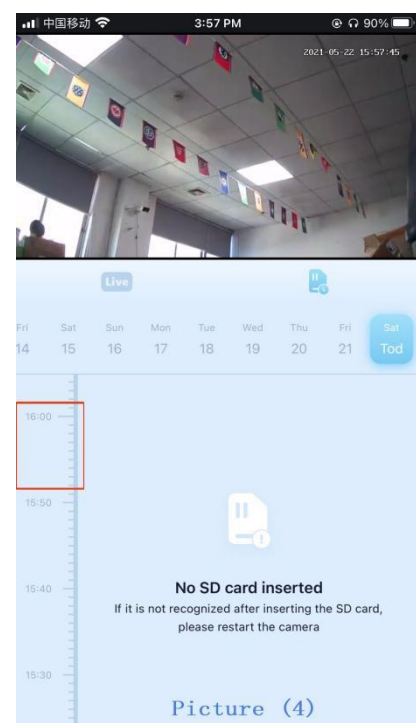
中国移动 3:57 PM 90%

2021-05-22 15:57:45

Live

| Fri | Sat | Sun | Mon | Tue | Wed | Thu | Fri | Sat |
|---|---|---|---|---|---|---|---|---|
| 14 | 15 | 16 | 17 | 18 | 19 | 20 | 21 | Tod |

16:00

15:50

15:40

15:30

No SD card inserted

If it is not recognized after inserting the SD card, please restart the camera

Picture (4)